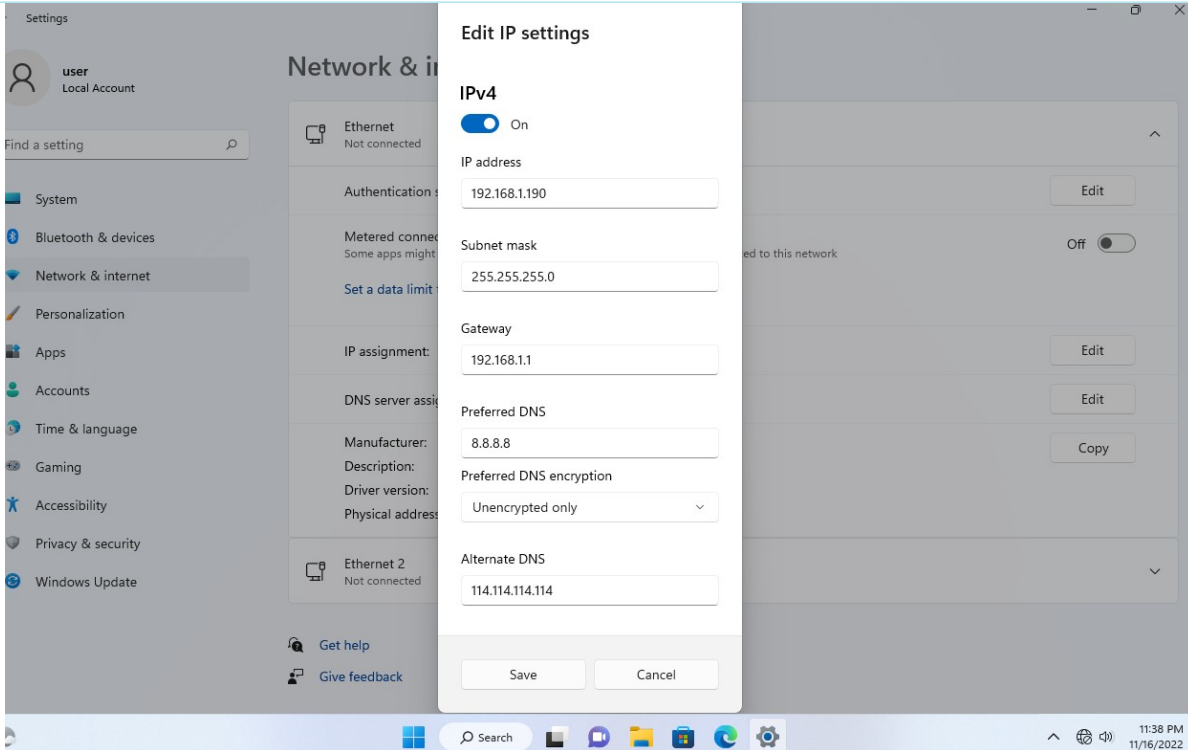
Settings

user
Local Account

Find a setting

System
Bluetooth & devices
Network & internet
Personalization
Apps
Accounts
Time & language
Gaming
Accessibility
Privacy & security
Windows Update

Network & i

Ethernet
Not connected

Authentication s

Metered connec
Some apps might
ed to this network

Off

Set a data limit

IP assignment:

DNS server assi

Manufacturer:
Description:
Driver version:
Physical address

Edit
Edit
Edit
Copy

Ethernet 2
Not connected

Get help
Give feedback

Edit IP settings

IPv4
On

IP address
192.168.1.190

Subnet mask
255.255.255.0

Gateway
192.168.1.1

Preferred DNS
8.8.8.8

Preferred DNS encryption
Unencrypted only

Alternate DNS
114.114.114.114

Save
Cancel

Search

11:38 PM
11/16/2022